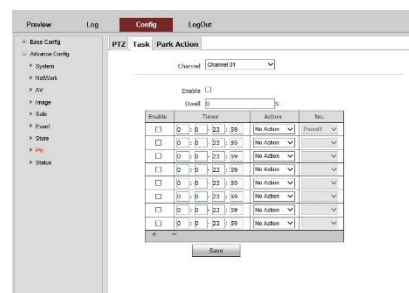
Preview Log Config LogOut

Base Config
Advance Config
System
NetWork
AV
Image
Safe
Event
Store
Ptz
Status

PTZ Task Park Action

Channel Channel 01

Enable
Dwell 0 S

| Enable | Timer | Action | No. |
|---|---|---|---|
| ☐ | 0 : 0 - 23 : 59 | No Action | Preset1 |
| ☐ | 0 : 0 - 23 : 59 | No Action | |
| ☐ | 0 : 0 - 23 : 59 | No Action | |
| ☐ | 0 : 0 - 23 : 59 | No Action | |
| ☐ | 0 : 0 - 23 : 59 | No Action | |
| ☐ | 0 : 0 - 23 : 59 | No Action | |
| ☐ | 0 : 0 - 23 : 59 | No Action | |
| ☐ | 0 : 0 - 23 : 59 | No Action | |

+ —

Save